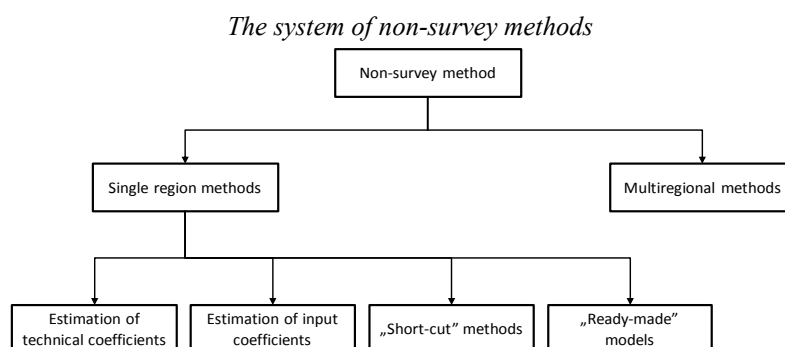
The system of non-survey methods

Non-survey method

Single region methods

Multiregional methods

Estimation of technical coefficients

Estimation of input coefficients

„Short-cut" methods

„Ready-made" models